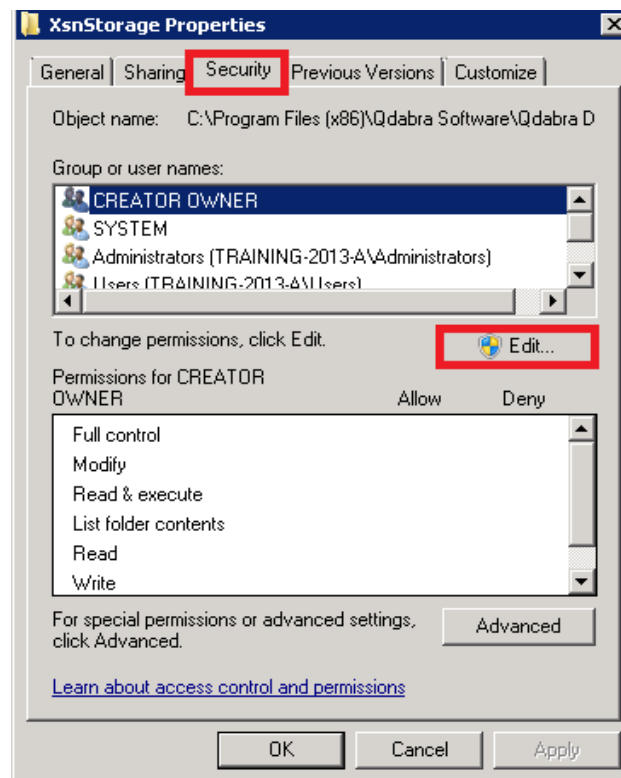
XsnStorage Properties

General | Sharing | Security | Previous Versions | Customize

Object name: C:\Program Files (x86)\Qdabra Software\Qdabra D

Group or user names:

CREATOR OWNER
SYSTEM
Administrators (TRAINING-2013-A\Administrators)
Users (TRAINING-2013-A\Users)

To change permissions, click Edit.

Edit...

Permissions for CREATOR OWNER

| | Allow | Deny |
|---|---|---|
| Full control | | |
| Modify | | |
| Read & execute | | |
| List folder contents | | |
| Read | | |
| Write | | |

For special permissions or advanced settings, click Advanced.

Advanced

Learn about access control and permissions

OK Cancel Apply